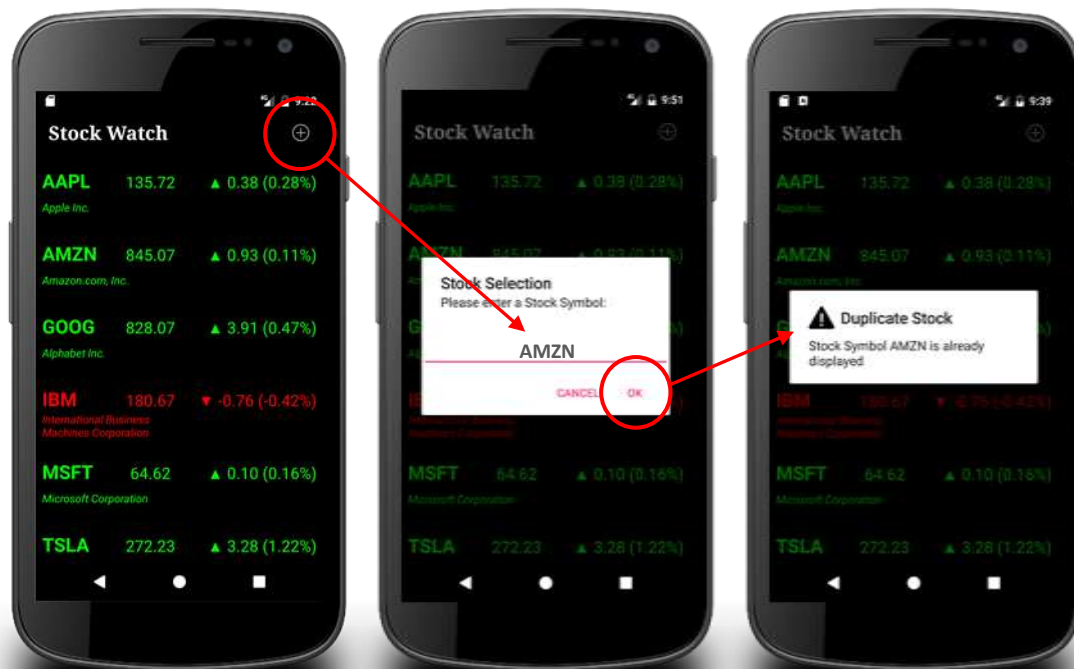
9:20

Stock Watch

AAPL 135.72 ▲ 0.38 (0.28%)
Apple Inc.

AMZN 845.07 ▲ 0.93 (0.11%)
Amazon.com, Inc.

GOOG 828.07 ▲ 3.91 (0.47%)
Alphabet Inc.

IBM 180.67 ▼ -0.76 (-0.42%)
International Business Machines Corporation

MSFT 64.62 ▲ 0.10 (0.16%)
Microsoft Corporation

TSLA 272.23 ▲ 3.28 (1.22%)

9:51

Stock Watch

AAPL 135.72 ▲ 0.38 (0.28%)
Apple Inc.

Stock Selection
Please enter a Stock Symbol:
AMZN
CANCEL OK

MSFT 64.62 ▲ 0.10 (0.16%)
Microsoft Corporation

TSLA 272.23 ▲ 3.28 (1.22%)

9:39

Stock Watch

AAPL 135.72 ▲ 0.38 (0.28%)
Apple Inc.

AMZN 845.07 ▲ 0.93 (0.11%)
Amazon.com, Inc.

Duplicate Stock
Stock Symbol AMZN is already displayed

IBM 180.67 ▼ -0.76 (-0.42%)
International Business Machines Corporation

MSFT 64.62 ▲ 0.10 (0.16%)
Microsoft Corporation

TSLA 272.23 ▲ 3.28 (1.22%)